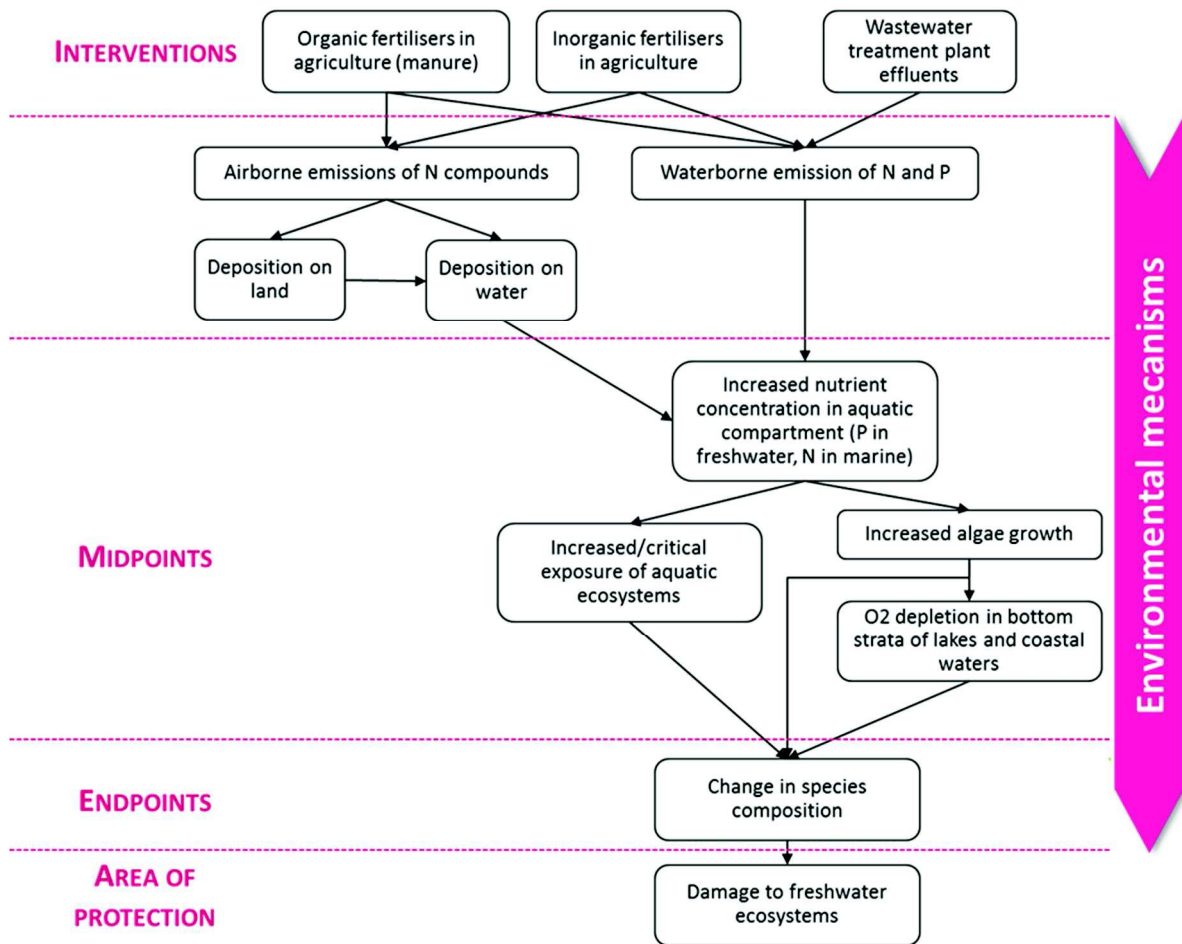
INTERVENTIONS

Organic fertilisers in agriculture (manure)

Inorganic fertilisers in agriculture

Wastewater treatment plant effluents

Airborne emissions of N compounds

Waterborne emission of N and P

Deposition on land

Deposition on water

Increased nutrient concentration in aquatic compartment (P in freshwater, N in marine)

MIDPOINTS

Increased/critical exposure of aquatic ecosystems

Increased algae growth

O2 depletion in bottom strata of lakes and coastal waters

ENDPOINTS

Change in species composition

AREA OF PROTECTION

Damage to freshwater ecosystems

Environmental mecanisms